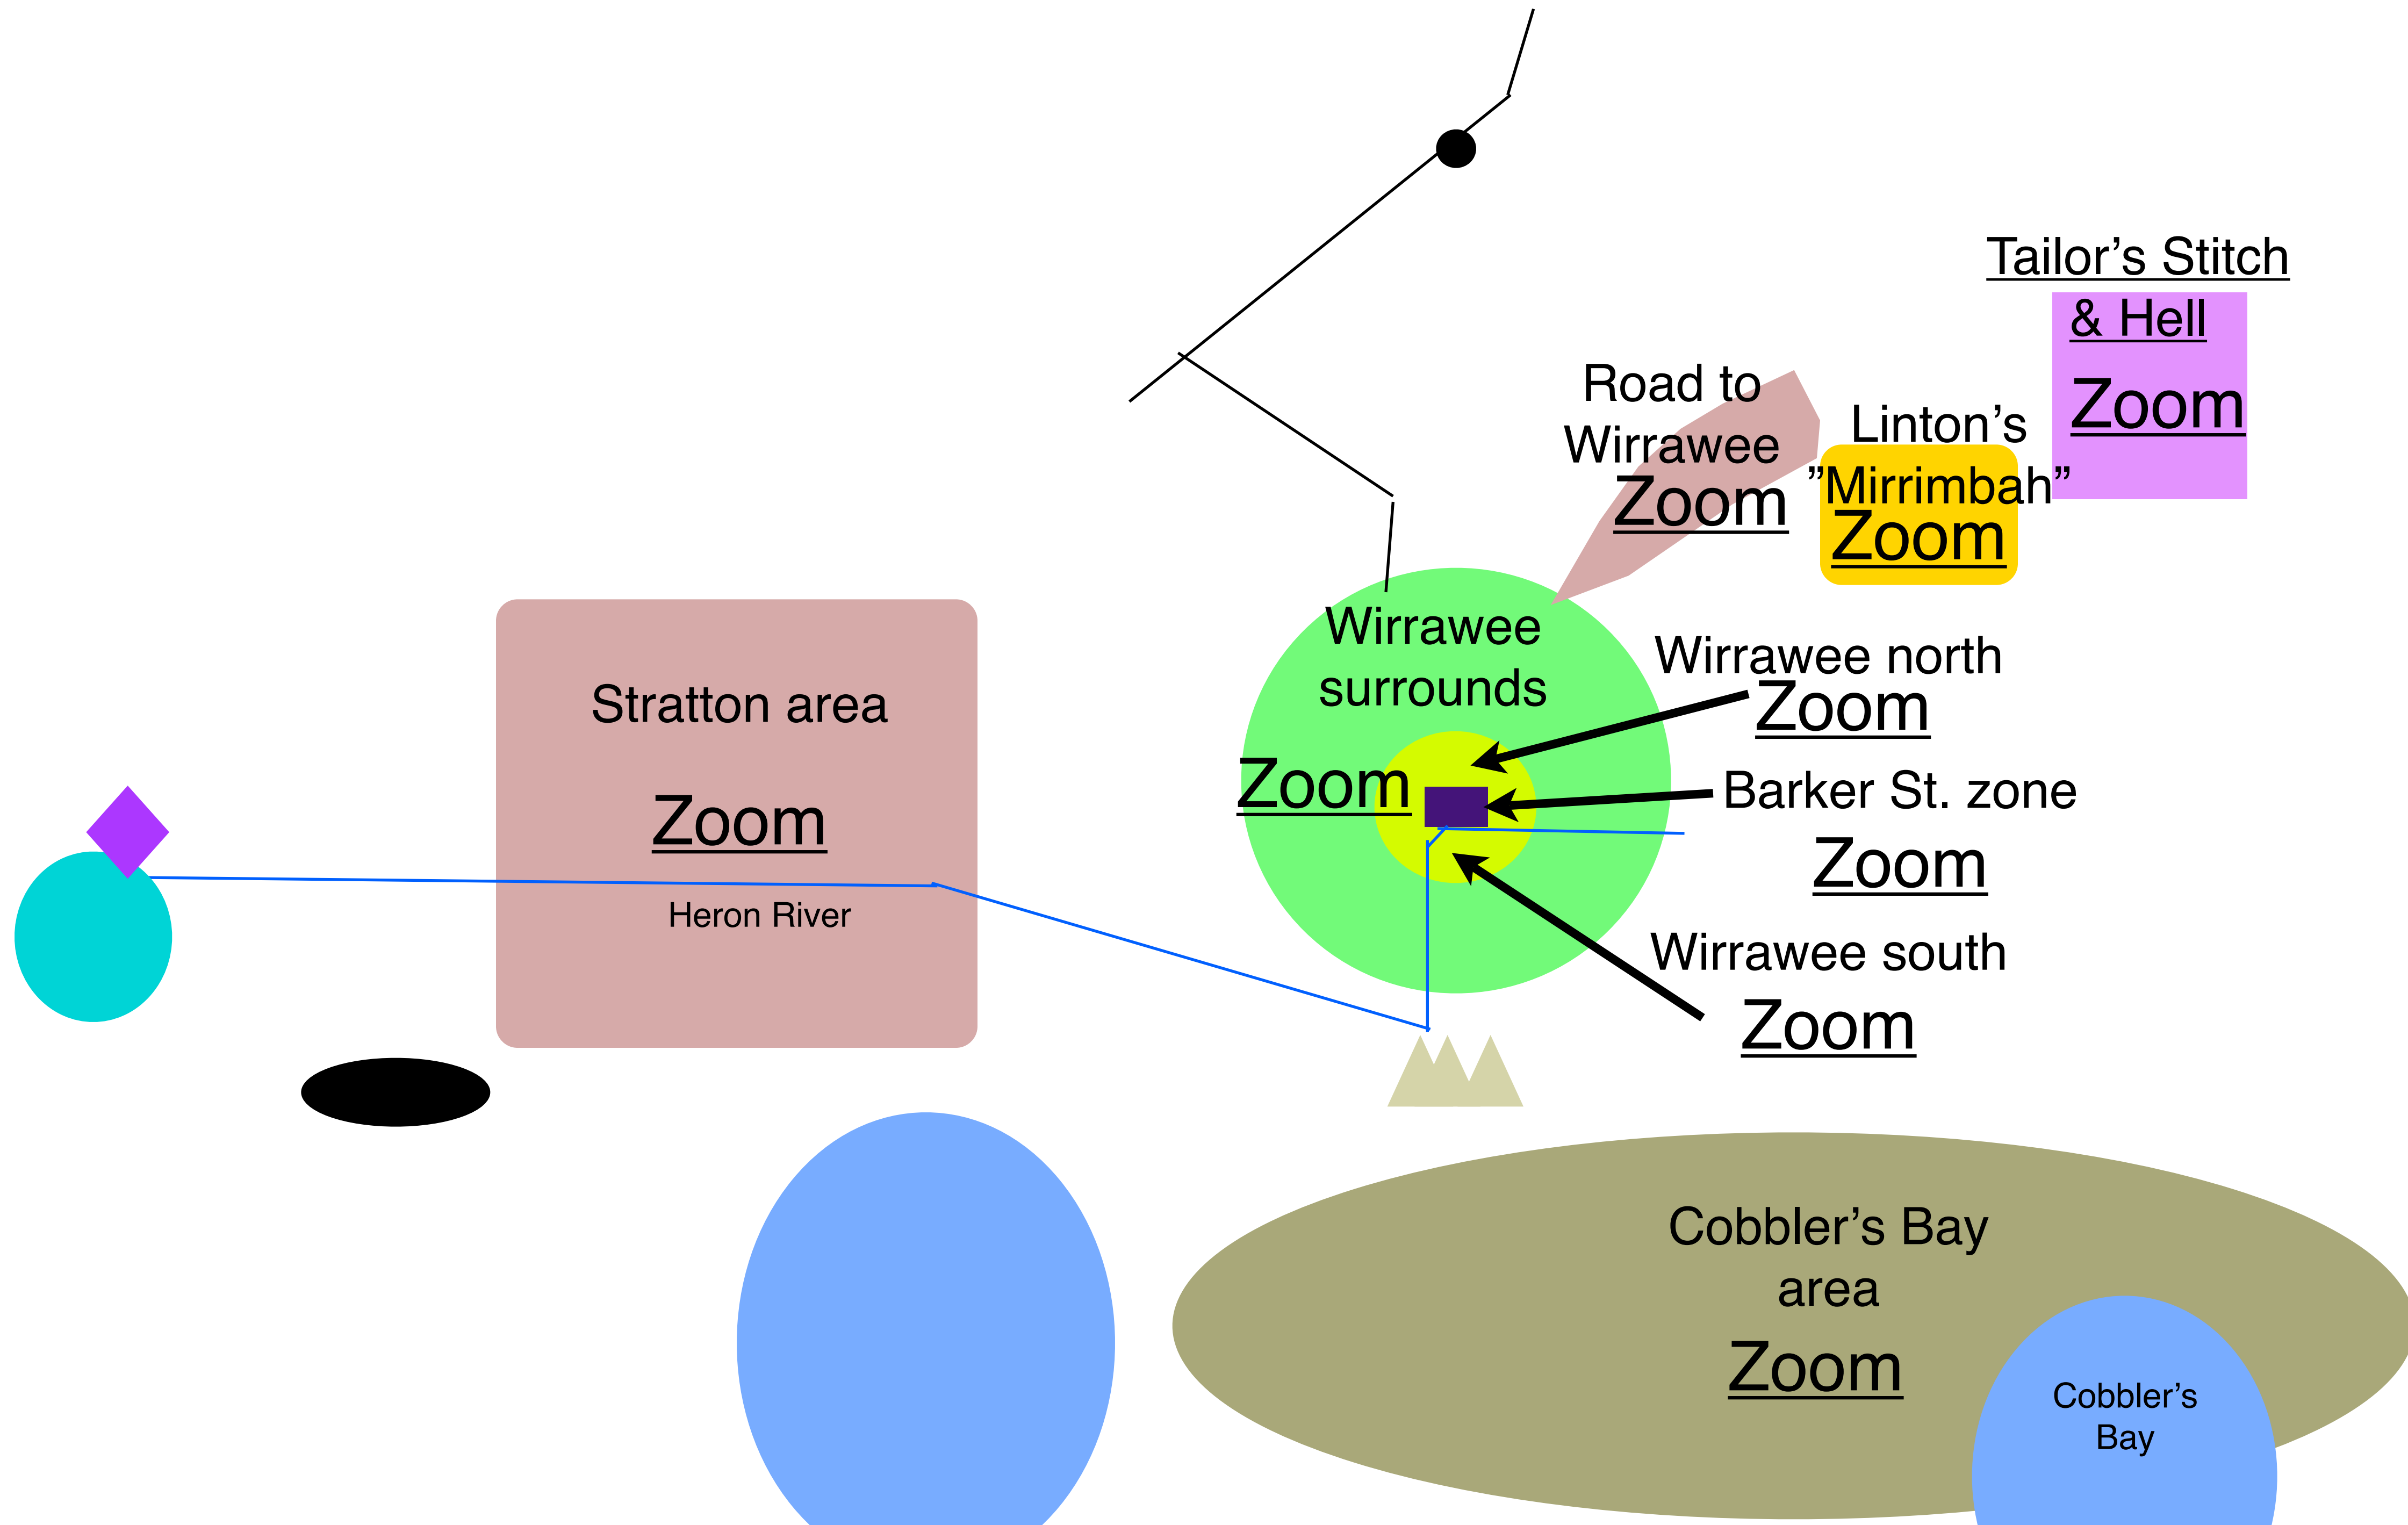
Tailor’s Stitch & Hell
Zoom

Road to Wirrawee
Zoom

Linton’s ”Mirrimbah”
Zoom

Stratton area
Zoom

Heron River

Wirrawee surrounds
Zoom

Wirrawee north
Zoom

Barker St. zone
Zoom

Wirrawee south
Zoom

Cobbler’s Bay area
Zoom

Cobbler’s Bay